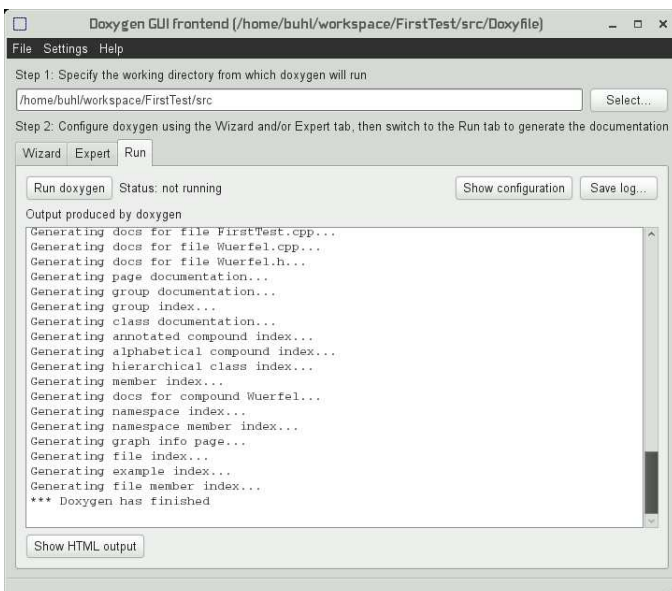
Doxygen GUI frontend (/home/buhl/workspace/FirstTest/src/Doxyfile)

File Settings Help

Step 1: Specify the working directory from which doxygen will run

/home/buhl/workspace/FirstTest/src

Select...

Step 2: Configure doxygen using the Wizard and/or Expert tab, then switch to the Run tab to generate the documentation

Wizard Expert Run

Run doxygen Status: not running

Show configuration Save log...

Output produced by doxygen

Generating docs for file FirstTest.cpp...
Generating docs for file Wuerfel.cpp...
Generating docs for file Wuerfel.h...
Generating page documentation...
Generating group documentation...
Generating group index...
Generating class documentation...
Generating annotated compound index...
Generating alphabetical compound index...
Generating hierarchical class index...
Generating member index...
Generating docs for compound Wuerfel...
Generating namespace index...
Generating namespace member index...
Generating graph info page...
Generating file index...
Generating example index...
Generating file member index...
*** Doxygen has finished

Show HTML output